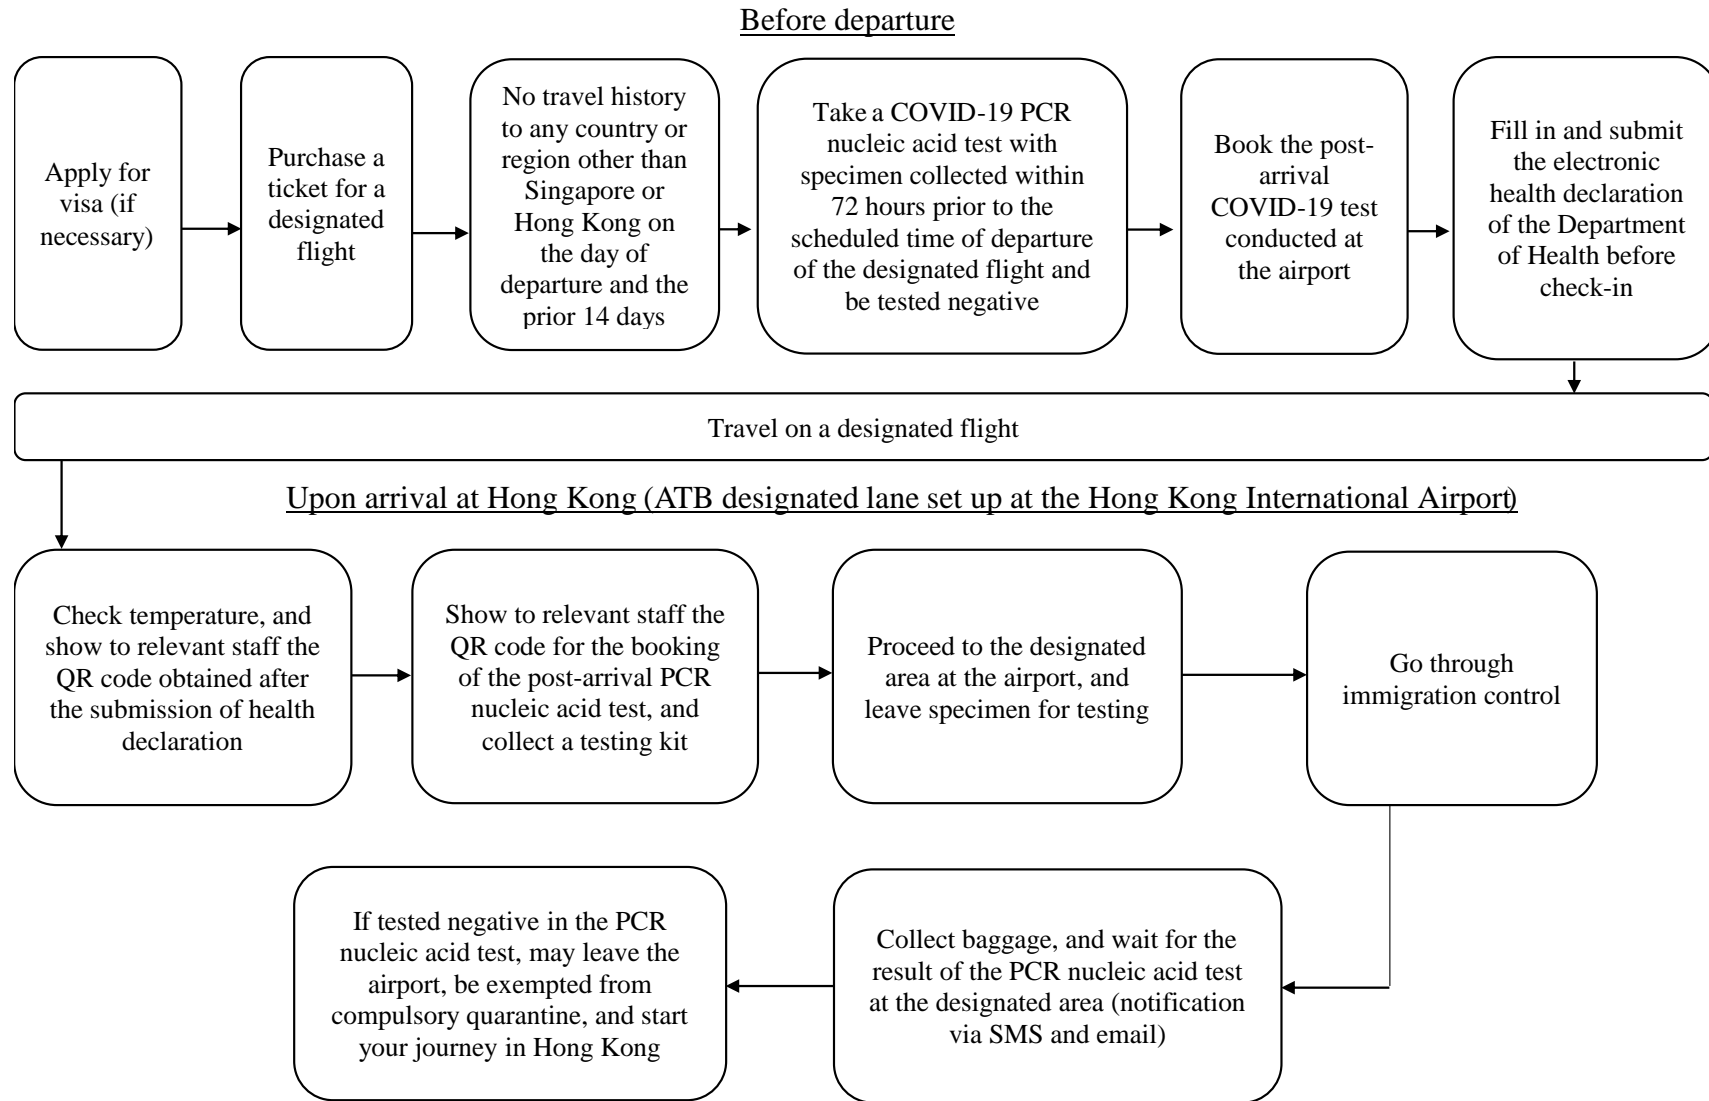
Before departure

Apply for visa (if necessary)

Purchase a ticket for a designated flight

No travel history to any country or region other than Singapore or Hong Kong on the day of departure and the prior 14 days

Take a COVID-19 PCR nucleic acid test with specimen collected within 72 hours prior to the scheduled time of departure of the designated flight and be tested negative

Book the post-arrival COVID-19 test conducted at the airport

Fill in and submit the electronic health declaration of the Department of Health before check-in

Travel on a designated flight

Upon arrival at Hong Kong (ATB designated lane set up at the Hong Kong International Airport)

Check temperature, and show to relevant staff the QR code obtained after the submission of health declaration

Show to relevant staff the QR code for the booking of the post-arrival PCR nucleic acid test, and collect a testing kit

Proceed to the designated area at the airport, and leave specimen for testing

Go through immigration control

Collect baggage, and wait for the result of the PCR nucleic acid test at the designated area (notification via SMS and email)

If tested negative in the PCR nucleic acid test, may leave the airport, be exempted from compulsory quarantine, and start your journey in Hong Kong